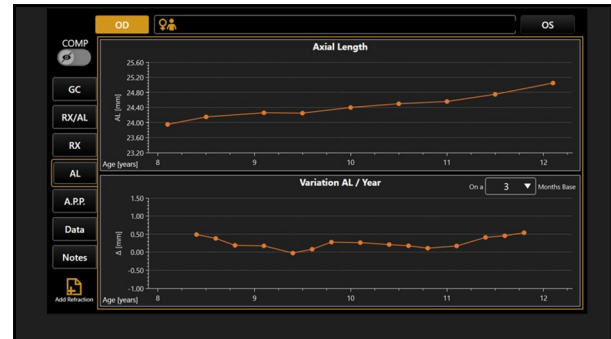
OD

OS

COMP

GC

RX/AL

RX

AL

A.P.P.

Data

Notes

Add Refraction

Axial Length

25.60
25.20
24.80
24.40
24.00
23.60
23.20

AL [mm]

Age [years] 8 9 10 11 12

Variation AL / Year

On a 3 Months Base

1.50
1.00
0.50
0.00
-0.50
-1.00

Δ [mm]

Age [years] 8 9 10 11 12